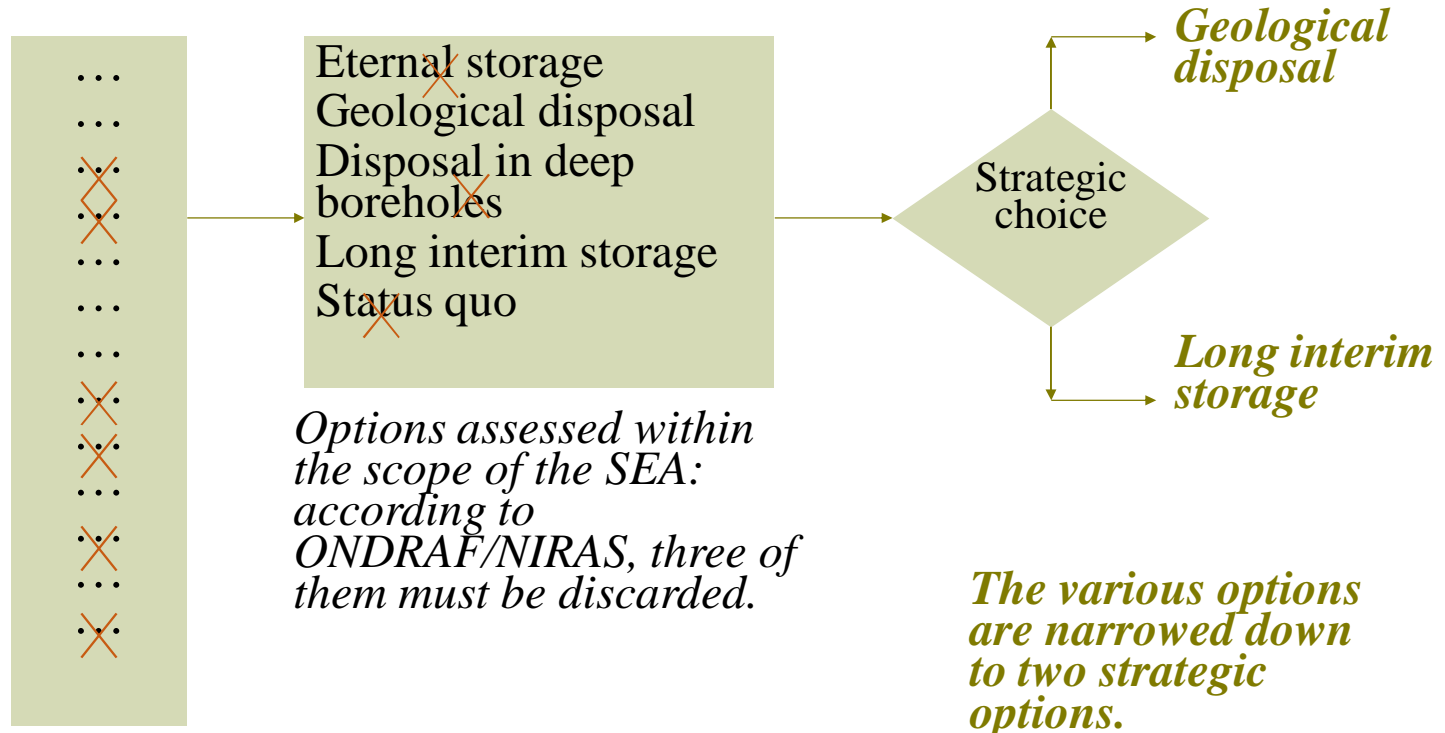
…
…
…
…
…
…
…
…
…
…
…
…
…

Eternal storage
Geological disposal
Disposal in deep boreholes
Long interim storage
Status quo

Options assessed within the scope of the SEA: according to ONDRAF/NIRAS, three of them must be discarded.

Strategic choice

Geological disposal

Long interim storage

The various options are narrowed down to two strategic options.